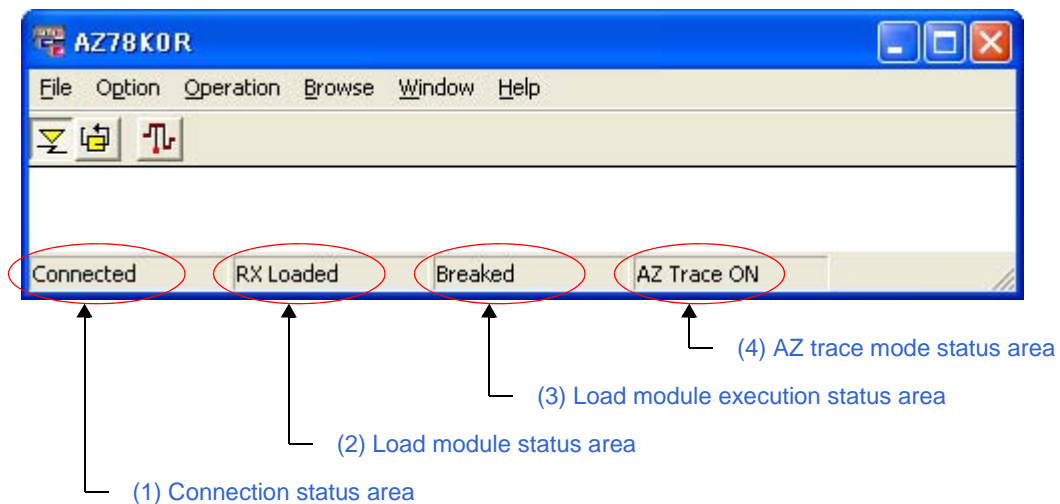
AZ78K0R

File Option Operation Browse Window Help

Connected RX Loaded Breaked AZ Trace ON

(4) AZ trace mode status area

(3) Load module execution status area

(2) Load module status area

(1) Connection status area